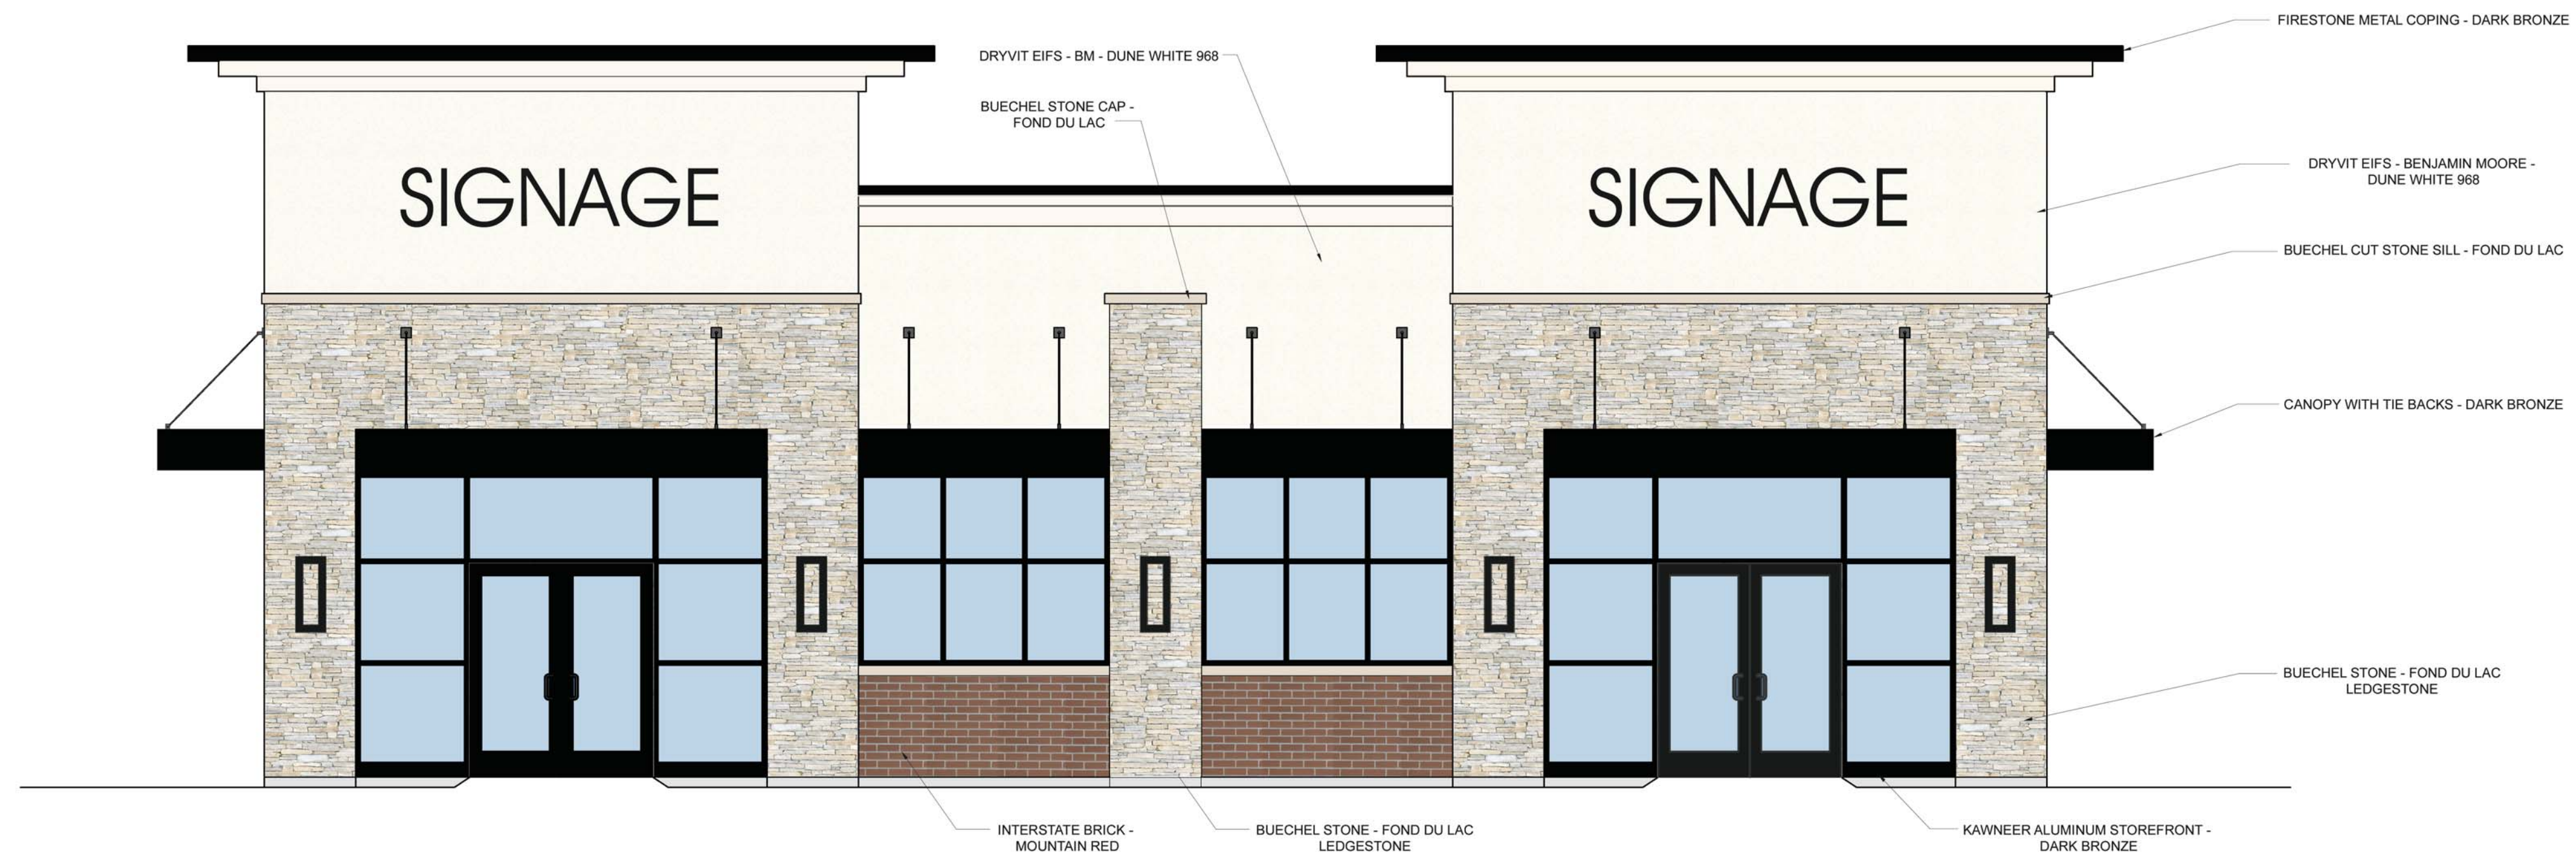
FIRESTONE METAL COPING - DARK BRONZE

DRYVIT EIFS - BM - DUNE WHITE 968

BUECHEL STONE CAP - FOND DU LAC

SIGNAGE

SIGNAGE

DRYVIT EIFS - BENJAMIN MOORE - DUNE WHITE 968

BUECHEL CUT STONE SILL - FOND DU LAC

CANOPY WITH TIE BACKS - DARK BRONZE

BUECHEL STONE - FOND DU LAC LEDGESTONE

INTERSTATE BRICK - MOUNTAIN RED

BUECHEL STONE - FOND DU LAC LEDGESTONE

KAWNEER ALUMINUM STOREFRONT - DARK BRONZE